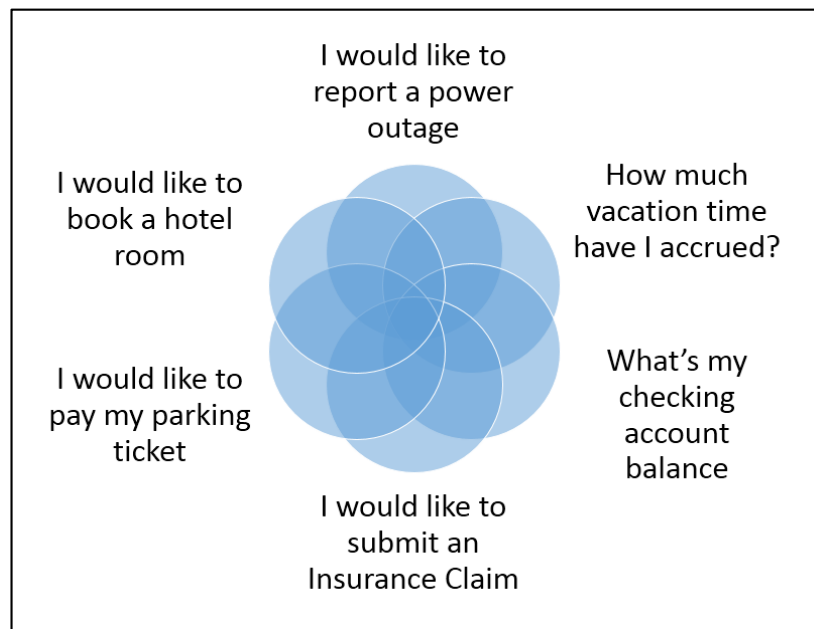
I would like to report a power outage

I would like to book a hotel room

How much vacation time have I accrued?

I would like to pay my parking ticket

What’s my checking account balance

I would like to submit an Insurance Claim